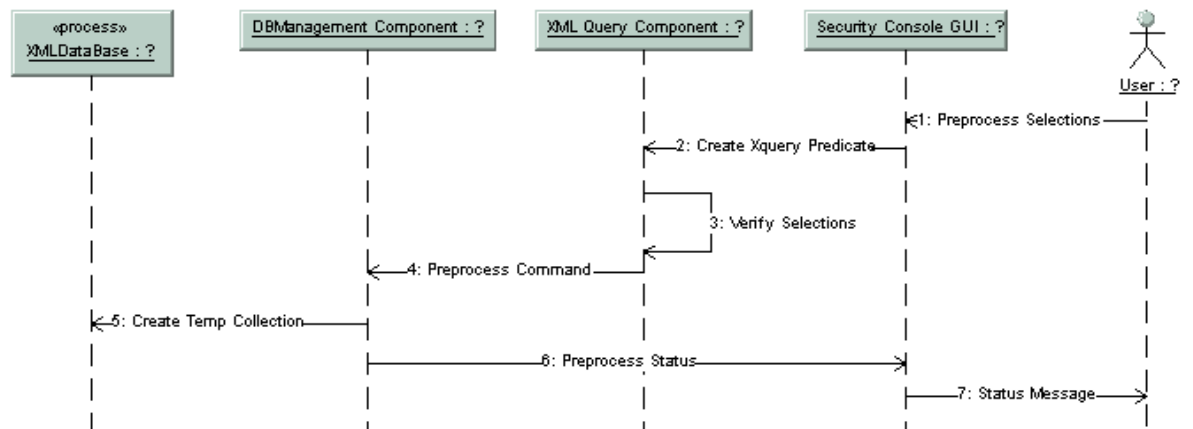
«process»
XMLDataBase : ?

DBManagement Component : ?

XML Query Component : ?

Security Console GUI : ?

User : ?

1: Preprocess Selections

2: Create Xquery Predicate

3: Verify Selections

4: Preprocess Command

5: Create Temp Collection

6: Preprocess Status

7: Status Message